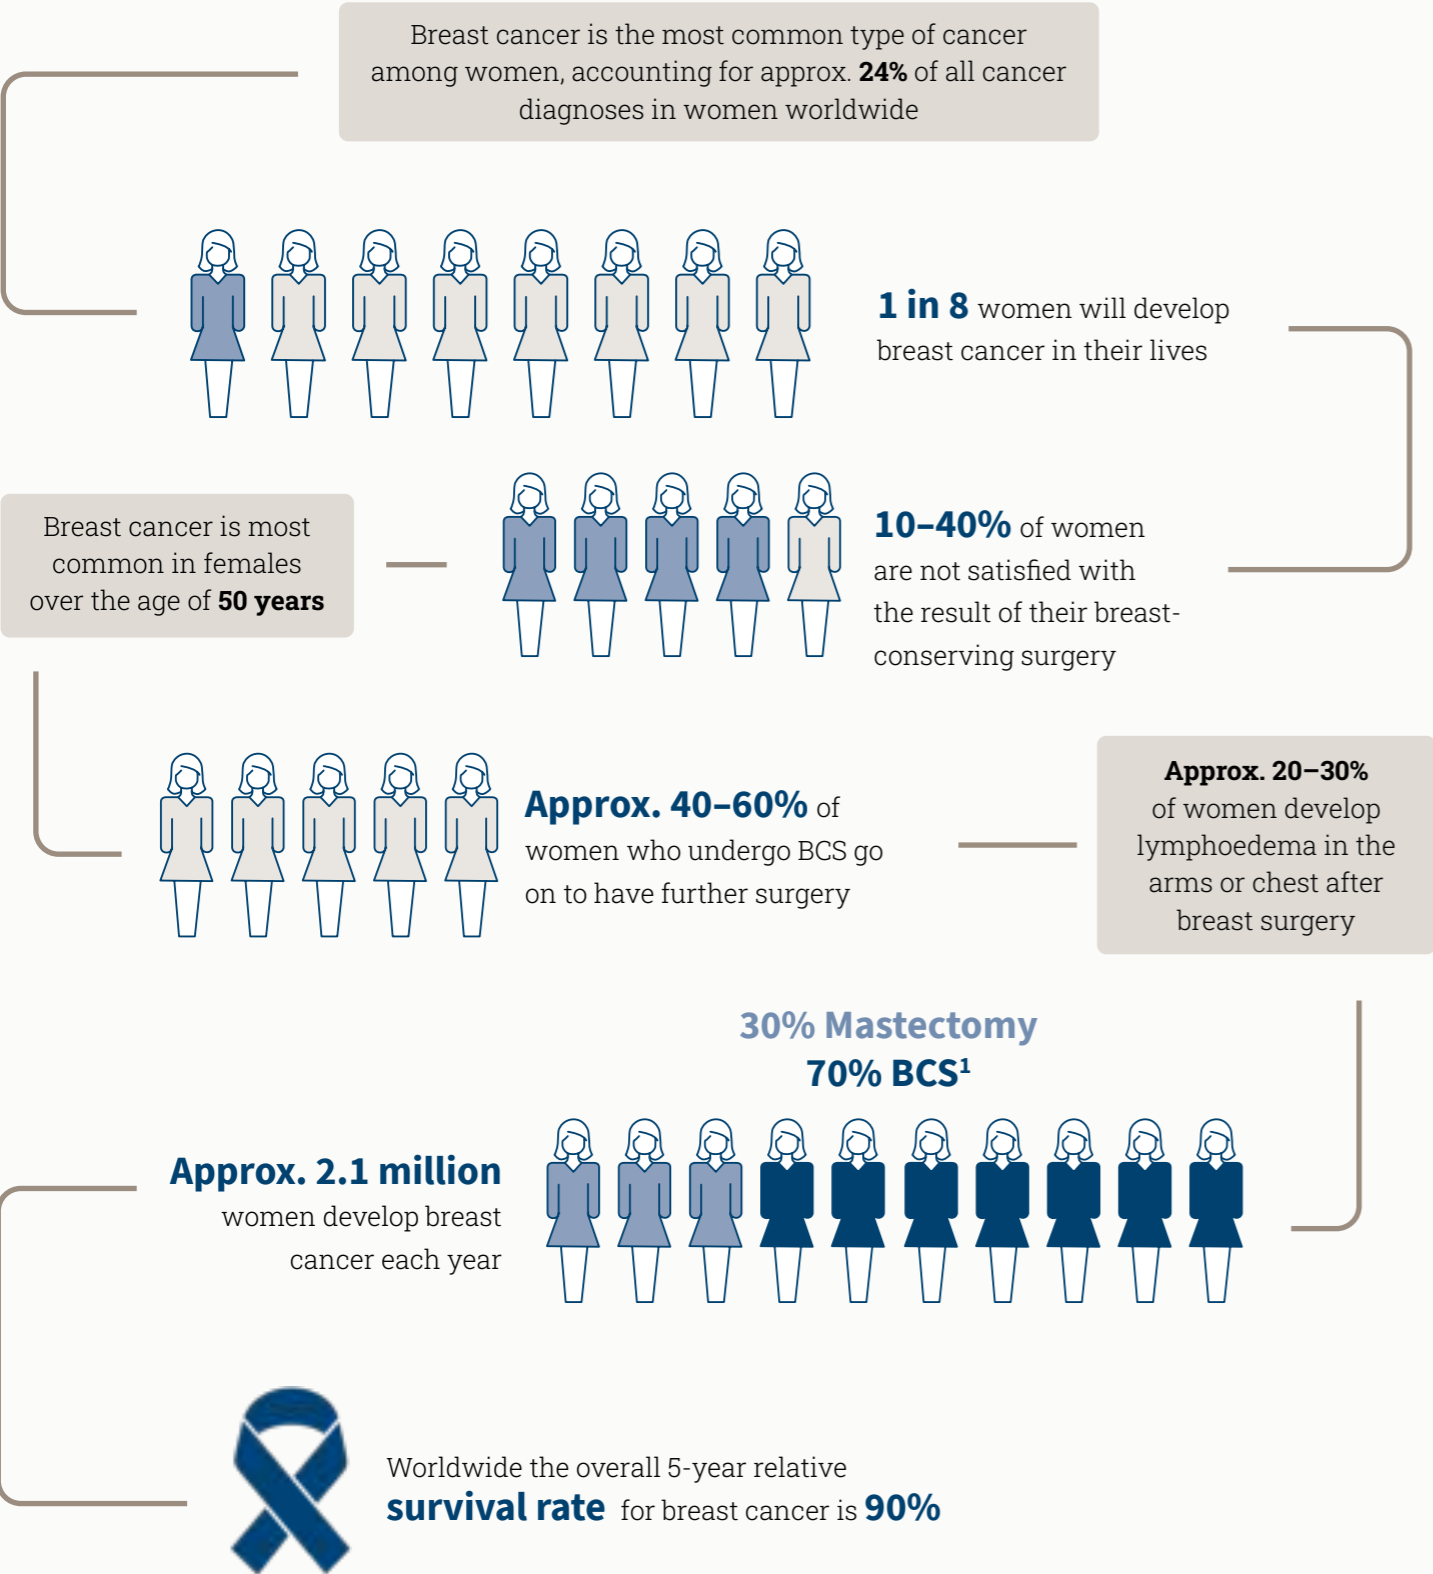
Breast cancer is the most common type of cancer among women, accounting for approx. **24%** of all cancer diagnoses in women worldwide

**1 in 8** women will develop breast cancer in their lives

Breast cancer is most common in females over the age of **50 years**

**10–40%** of women are not satisfied with the result of their breast-conserving surgery

**Approx. 40–60%** of women who undergo BCS go on to have further surgery

**Approx. 20–30%** of women develop lymphoedema in the arms or chest after breast surgery

30% Mastectomy
70% BCS$^1$

**Approx. 2.1 million** women develop breast cancer each year

Worldwide the overall 5-year relative **survival rate** for breast cancer is **90%**